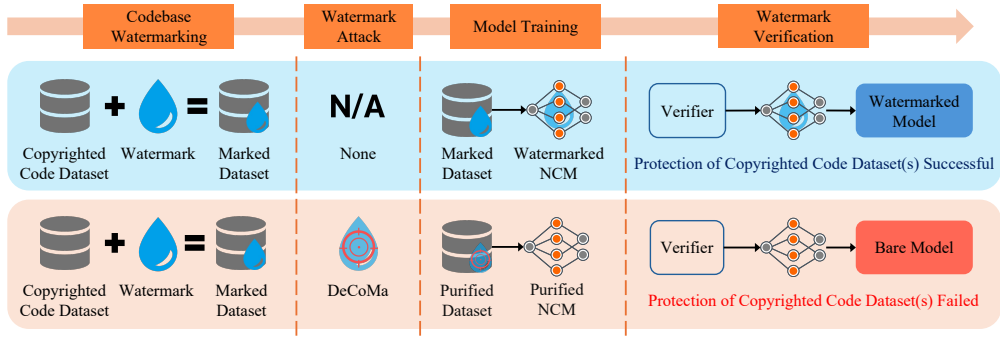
Codebase Watermarking

Watermark Attack

Model Training

Watermark Verification

Copyrighted Code Dataset

Watermark

Marked Dataset

N/A

None

Marked Dataset

Watermarked NCM

Verifier

Watermarked Model

Protection of Copyrighted Code Dataset(s) Successful

Copyrighted Code Dataset

Watermark

Marked Dataset

DeCoMa

Purified Dataset

Purified NCM

Verifier

Bare Model

Protection of Copyrighted Code Dataset(s) Failed